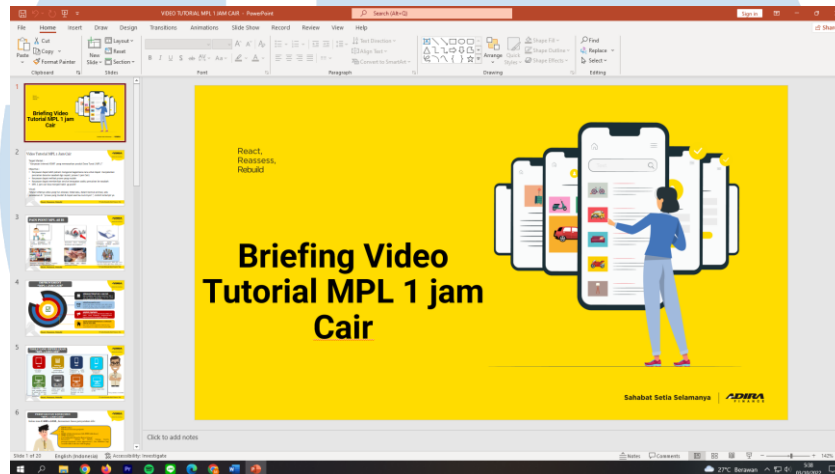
VIDEO TUTORIAL MPL 1 JAM CAIR - PowerPoint
Search (Alt+Q)
Sign in

File Home Insert Draw Design Transitions Animations Slide Show Record Review View Help

Paste
Cut
Copy
Format Painter
Clipboard
New Slide
Layout
Reset
Section
Slides
Font
Paragraph
Text Direction
Align Text
Convert to SmartArt
Drawing
Arrange
Quick Styles
Shape Fill
Shape Outline
Shape Effects
Find
Replace
Select
Editing

1
Briefing Video Tutorial MPL 1 jam Cair
2
Video Tutorial MPL 1 Jam Cair
3
4
5
6

React,
Reassess,
Rebuild

Briefing Video Tutorial MPL 1 jam Cair

Sahabat Setia Selamanya
ADIRA FINANCE

Click to add notes

Slide 1 of 23
English (Indonesia)
Accessibility: Investigate
Notes
Comments
142%

27°C Berawan